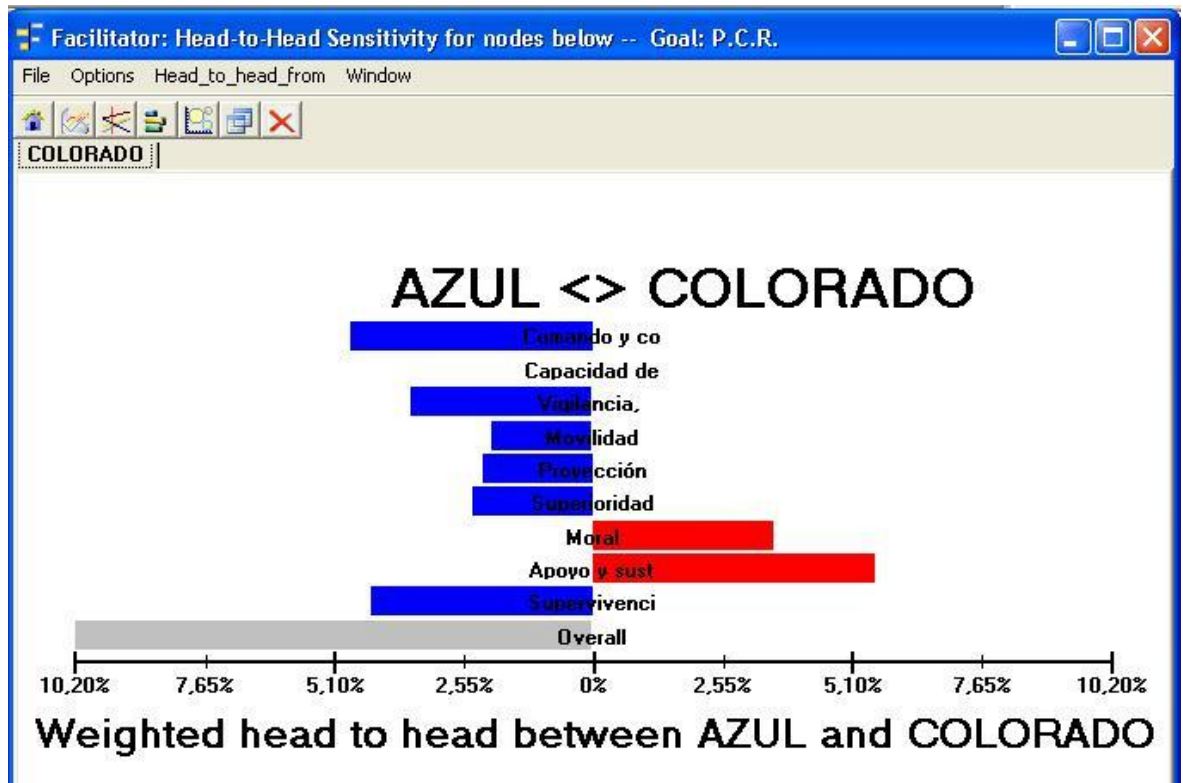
Facilitator: Head-to-Head Sensitivity for nodes below -- Goal: P.C.R.

File Options Head_to_head_from Window

COLORADO

AZUL <> COLORADO

Comando y co
Capacidad de
Vigilancia,
Movilidad
Proyección
Superioridad
Moral
Apoyo y sust
Supervivenci
Overall

10,20% 7,65% 5,10% 2,55% 0% 2,55% 5,10% 7,65% 10,20%

Weighted head to head between AZUL and COLORADO